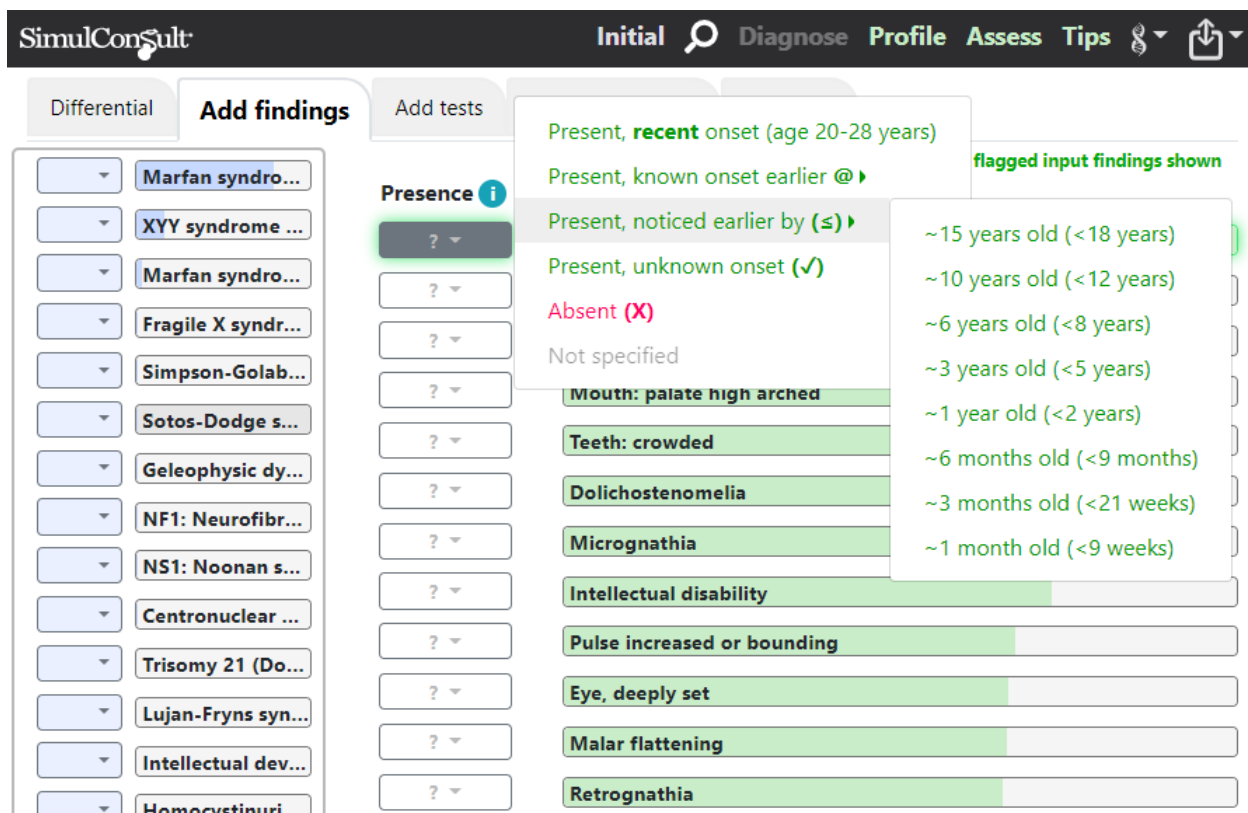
SimulConsult

Initial Diagnose Profile Assess Tips

Differential | Add findings | Add tests

Marfan syndro...
XYY syndrome ...
Marfan syndro...
Fragile X syndr...
Simpson-Golab...
Sotos-Dodge s...
Geleophysic dy...
NF1: Neurofibr...
NS1: Noonan s...
Centronuclear ...
Trisomy 21 (Do...
Lujan-Fryns syn...
Intellectual dev...
Homocystinuri...

Presence

flagged input findings shown

Present, **recent** onset (age 20-28 years)
Present, known onset earlier @
Present, noticed earlier by (≤)
Present, unknown onset (✓)
Absent (X)
Not specified

~15 years old (<18 years)
~10 years old (<12 years)
~6 years old (<8 years)
~3 years old (<5 years)
~1 year old (<2 years)
~6 months old (<9 months)
~3 months old (<21 weeks)
~1 month old (<9 weeks)

?
?
?
?
?
?
?
?
?
?
?
?
?

Mouth: palate high arched
Teeth: crowded
Dolichostenomelia
Micrognathia
Intellectual disability
Pulse increased or bounding
Eye, deeply set
Malar flattening
Retrognathia